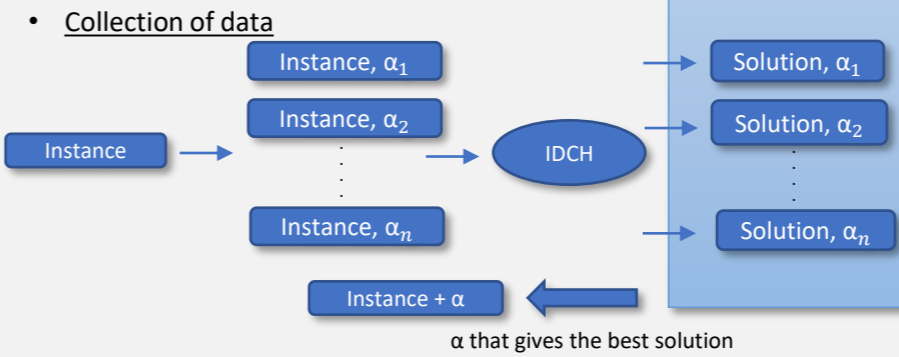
• Collection of data

Instance

Instance, $\alpha_1$

Instance, $\alpha_2$

.
.
.

Instance, $\alpha_n$

IDCH

Solution, $\alpha_1$

Solution, $\alpha_2$

.
.
.

Solution, $\alpha_n$

Instance + α

α that gives the best solution